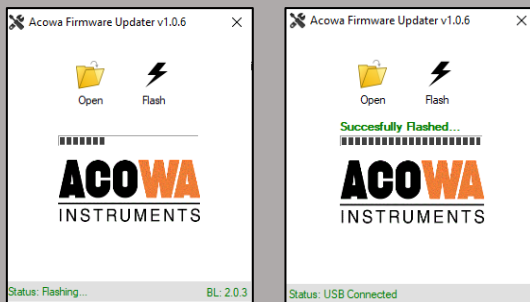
Acowa Firmware Updater v1.0.6

Open

Flash

ACOWA
INSTRUMENTS

Status: Flashing...

BL: 2.0.3

Acowa Firmware Updater v1.0.6

Open

Flash

Succesfully Flashed...

ACOWA
INSTRUMENTS

Status: USB Connected